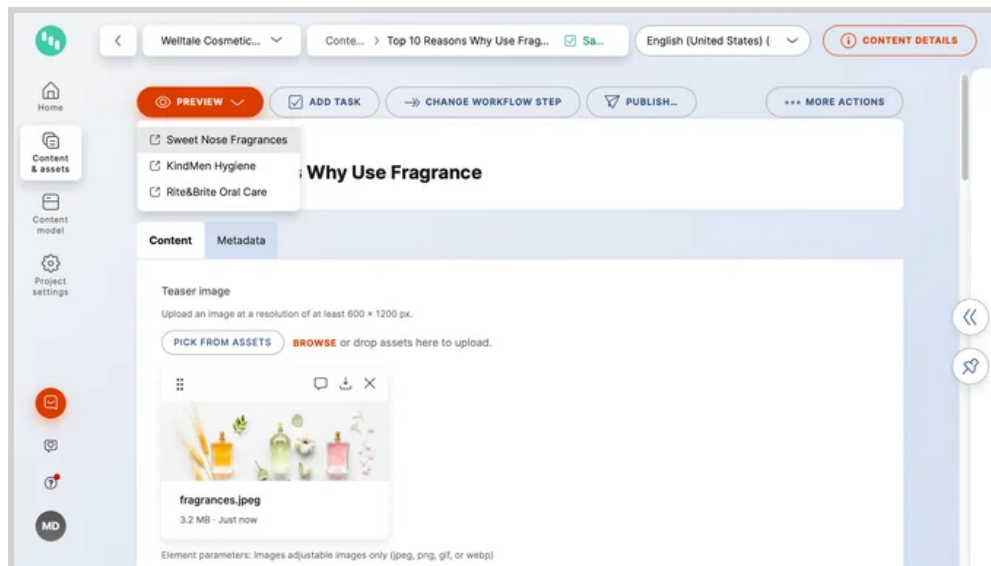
Welltale Cosmetic...

Conte... > Top 10 Reasons Why Use Frag... Sa...

English (United States) (

CONTENT DETAILS

Home

Content & assets

Content model

Project settings

MD

PREVIEW

ADD TASK

CHANGE WORKFLOW STEP

PUBLISH...

MORE ACTIONS

Sweet Nose Fragrances

KindMen Hygiene

Rite&Brite Oral Care

Why Use Fragrance

Content

Metadata

Teaser image

Upload an image at a resolution of at least 600 × 1200 px.

PICK FROM ASSETS

BROWSE or drop assets here to upload.

fragrances.jpeg

3.2 MB · Just now

Element parameters: Images adjustable images only (jpeg, png, gif, or webp)